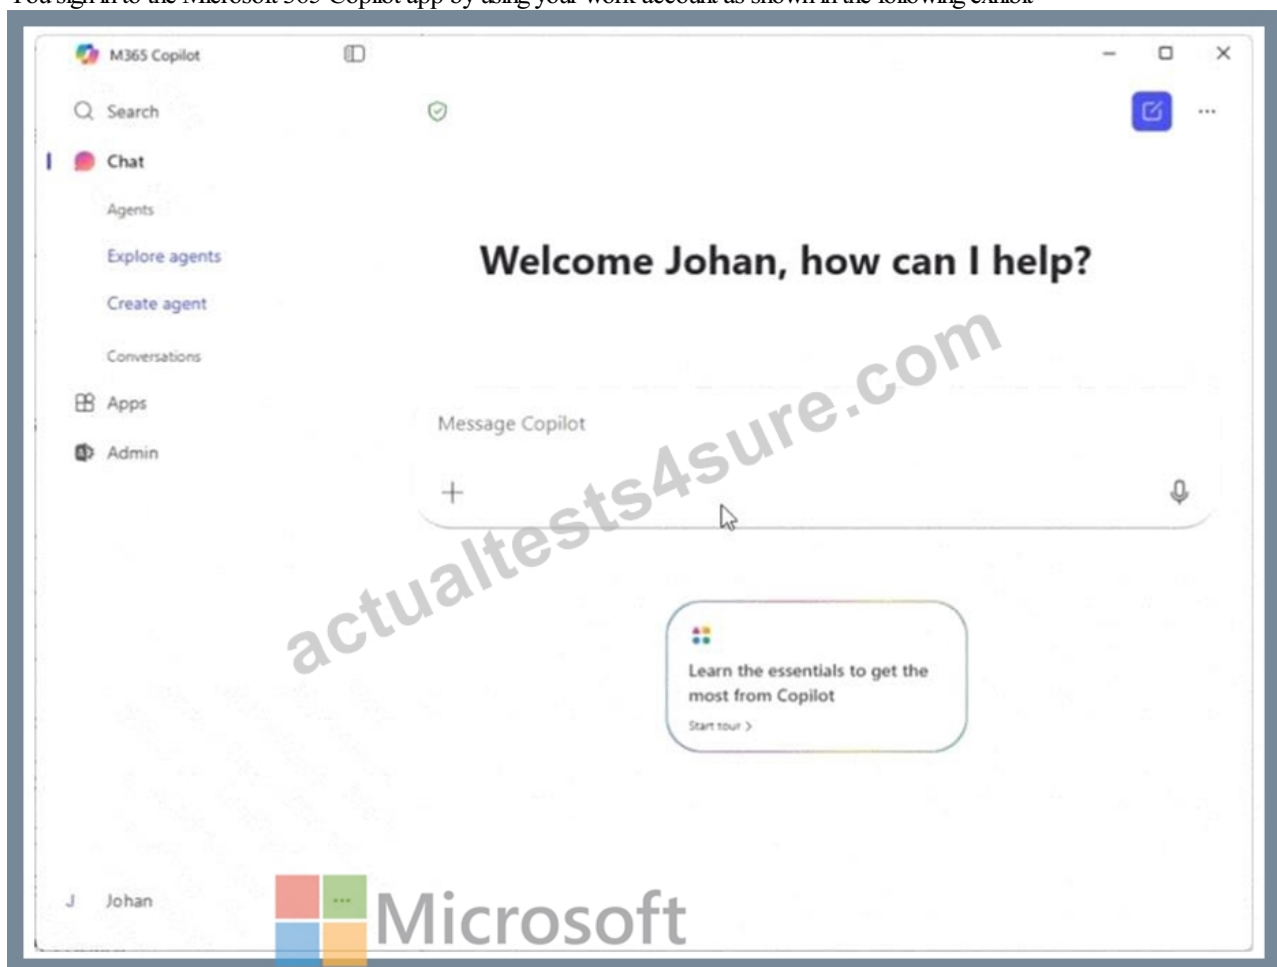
You sign in to the Microsoft 365 Copilot app by using your work account as shown in the following exhibit.

M365 Copilot

Search

Chat

Agents

Explore agents

Create agent

Conversations

Apps

Admin

Welcome Johan, how can I help?

Message Copilot

+

Learn the essentials to get the most from Copilot

Start tour >

J Johan

actualtests4sure.com

Microsoft